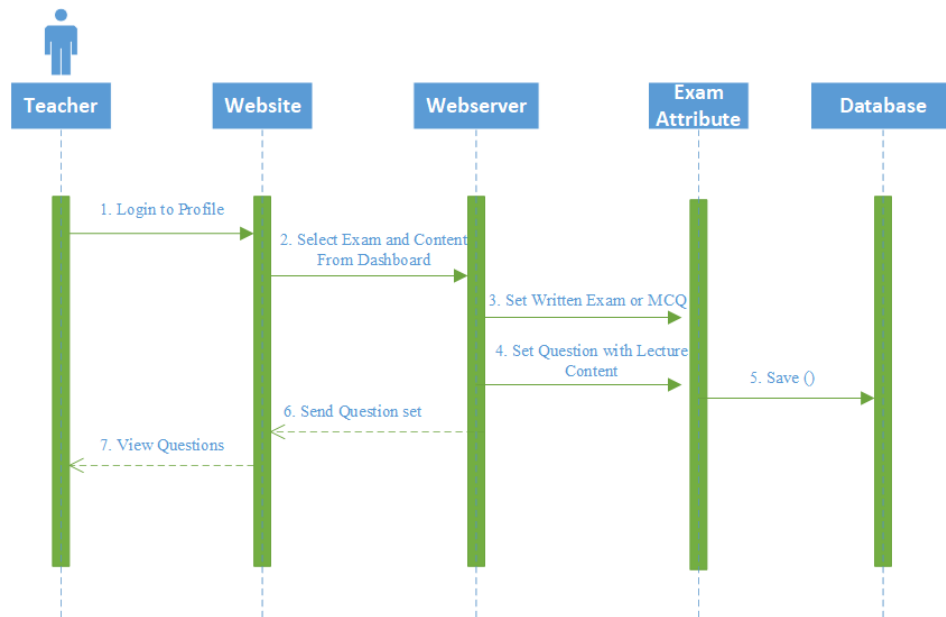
Teacher

Website

Webserver

Exam Attribute

Database

1. Login to Profile

2. Select Exam and Content From Dashboard

3. Set Written Exam or MCQ

4. Set Question with Lecture Content

5. Save ()

6. Send Question set

7. View Questions